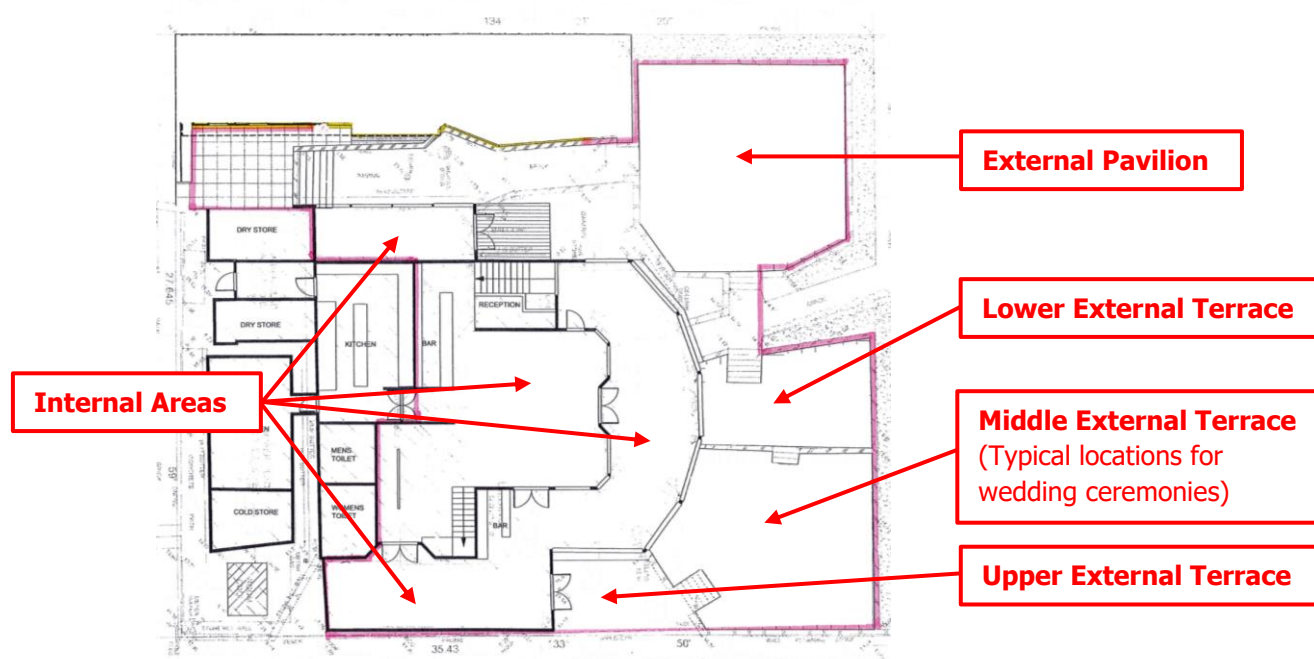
134

External Pavilion

DRY STORE

DRY STORE

RECEPTION

KITCHEN

BAR

Lower External Terrace

Internal Areas

Middle External Terrace
(Typical locations for wedding ceremonies)

MENS TOILET

WOMENS TOILET

BAR

COLD STORE

Upper External Terrace

35.43